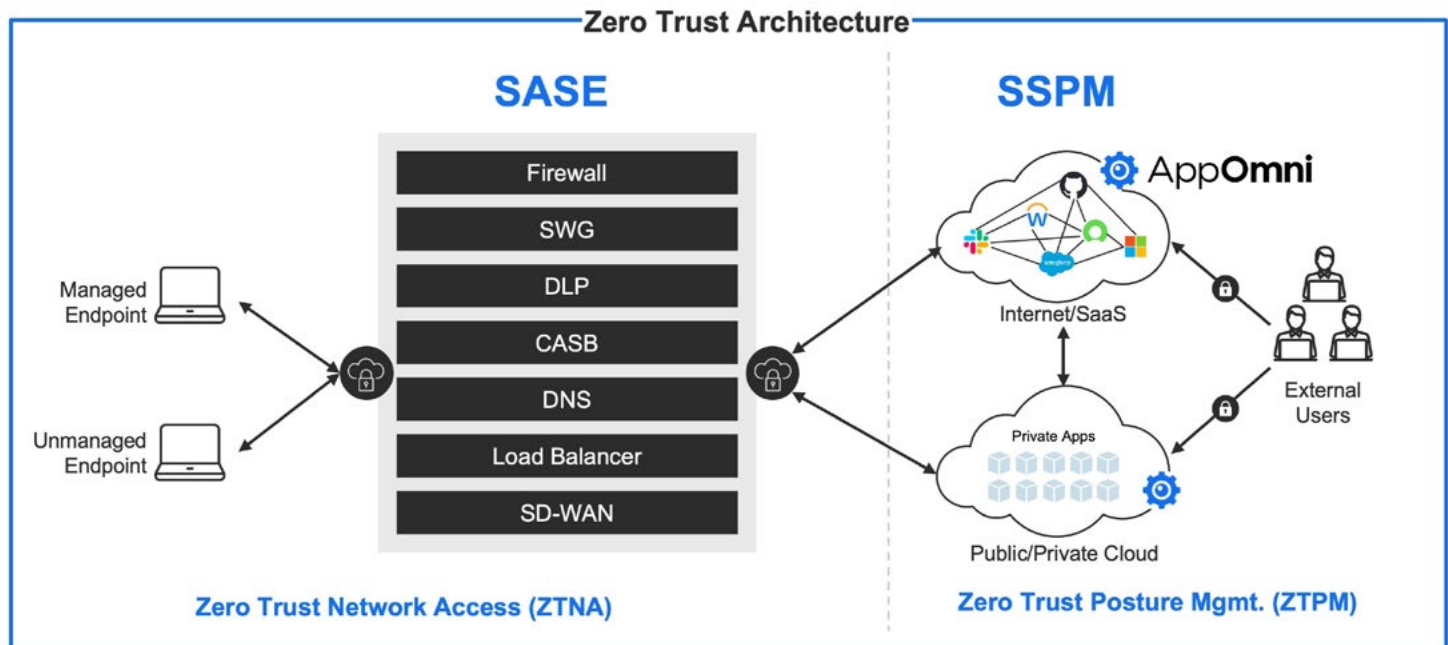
Zero Trust Architecture

SASE

Managed Endpoint

Unmanaged Endpoint

Firewall

SWG

DLP

CASB

DNS

Load Balancer

SD-WAN

Zero Trust Network Access (ZTNA)

SSPM

AppOmni

Internet/SaaS

External Users

Private Apps

Public/Private Cloud

Zero Trust Posture Mgmt. (ZTPM)